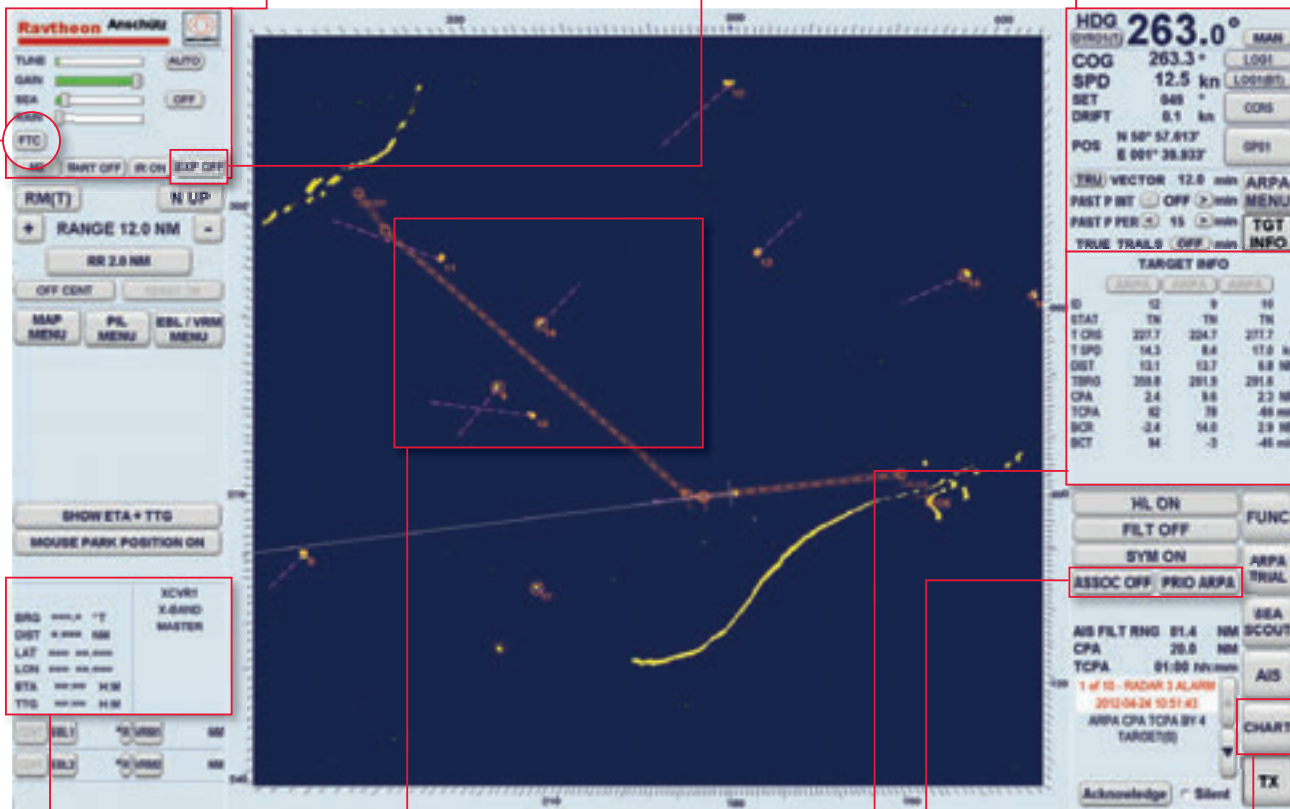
Raytheon Anschütz

TUNE AUTO
GAIN
SEA OFF
RAIN
FTC
HL OFF SHRT OFF IR ON EXP OFF

RM(T) N UP
+ RANGE 12.0 NM -
RR 2.0 NM
OFF CENT RESET TM
MAP MENU PIL MENU EBL / VRM MENU

SHOW ETA + TTG
MOUSE PARK POSITION ON

BRG °T
DIST NM
LAT
LON
ETA H:M
TTG H:M
XCVR1
X-BAND
MASTER

EBL1 VRM1 NM
EBL2 VRM2 NM

HDG GYRO1(T) 263.0° MAN
COG 263.3° LOG1
SPD 12.5 kn LOG1(BT)
SET 049 °
DRIFT 0.1 kn CORS
POS N 50° 57.613' E 001° 39.933' GPS1

TRU VECTOR 12.0 min ARPA MENU
PAST P INT OFF min
PAST P PER 15 min TGT INFO
TRUE TRAILS OFF min

TARGET INFO
ARPA ARPA ARPA

| ID | 12 | 9 | 10 |
|---|---|---|---|
| STAT | TN | TN | TN |
| T CRS | 227.7 | 224.7 | 277.7 |
| T SPD | 14.3 | 8.4 | 17.0 |
| DIST | 13.1 | 13.7 | 6.8 |
| TBRG | 359.8 | 291.9 | 291.6 |
| CPA | 2.4 | 9.6 | 2.3 |
| TCPA | 62 | 78 | -66 |
| BCR | -2.4 | 14.0 | 2.9 |
| BCT | 94 | -3 | -45 |

HL ON FUNC
FILT OFF
SYM ON ARPA TRIAL
ASSOC OFF PRIO ARPA
SEA SCOUT
AIS FILT RNG 01.4 NM
CPA 20.0 NM
TCPA 01:00 hh:mm AIS
1 of 10 - RADAR 3 ALARM
2012-04-24 10:51:43
ARPA CPA TCPA BY 4 TARGET(S)
CHART
Acknowledge Silent TX